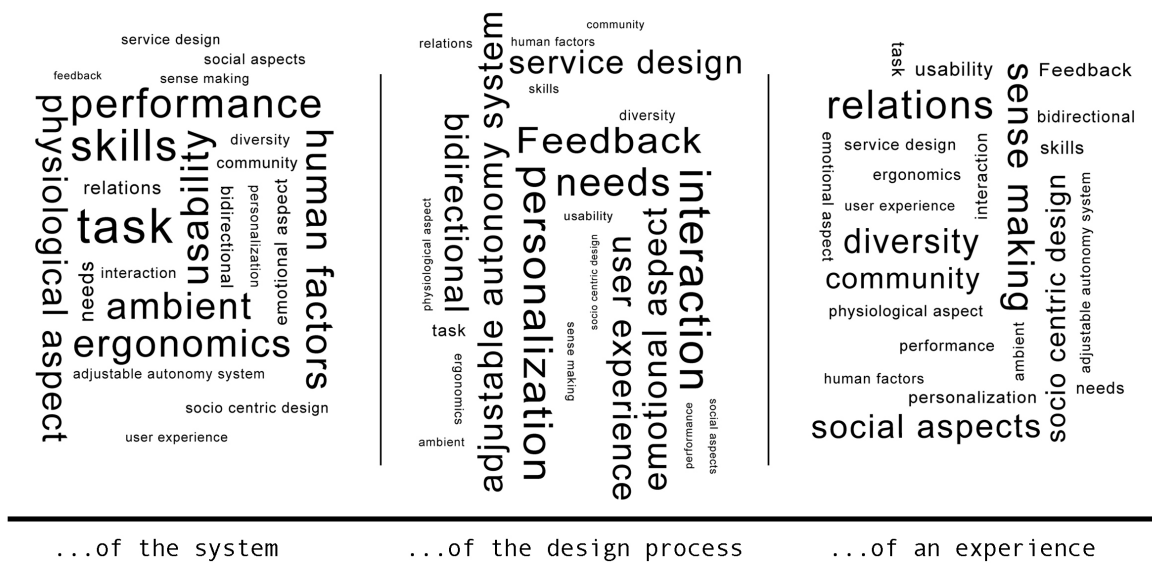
service design
social aspects
feedback
sense making
physiological aspect
performance
skills
usability
diversity
community
human factors
relations
task
bidirectional
personalization
emotional aspect
needs
interaction
ambient
ergonomics
adjustable autonomy system
socio centric design
user experience

community
relations
human factors
service design
skills
adjustable autonomy system
bidirectional
diversity
Feedback
personalization
needs
interaction
usability
physiological aspect
socio centric design
user experience
emotional aspect
task
sense making
ergonomics
ambient
performance
social aspects

task
usability
sense making
Feedback
relations
bidirectional
skills
service design
emotional aspect
interaction
ergonomics
user experience
socio centric design
adjustable autonomy system
diversity
community
physiological aspect
performance
ambient
human factors
personalization
needs
social aspects

...of the system
...of the design process
...of an experience